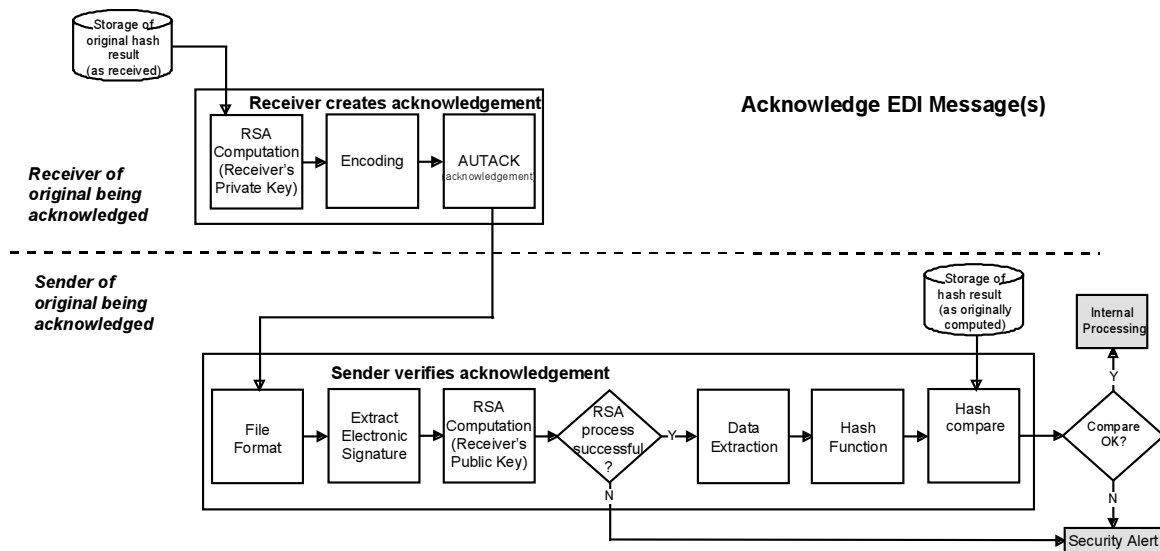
Storage of original hash result (as received)

Receiver creates acknowledgement

Acknowledge EDI Message(s)

RSA Computation (Receiver's Private Key)

Encoding

AUTACK (acknowledgement)

Receiver of original being acknowledged

Sender of original being acknowledged

Storage of hash result (as originally computed)

Internal Processing

Sender verifies acknowledgement

Y

File Format

Extract Electronic Signature

RSA Computation (Receiver's Public Key)

RSA process successful ?

Y

Data Extraction

Hash Function

Hash compare

Compare OK?

N

N

Security Alert